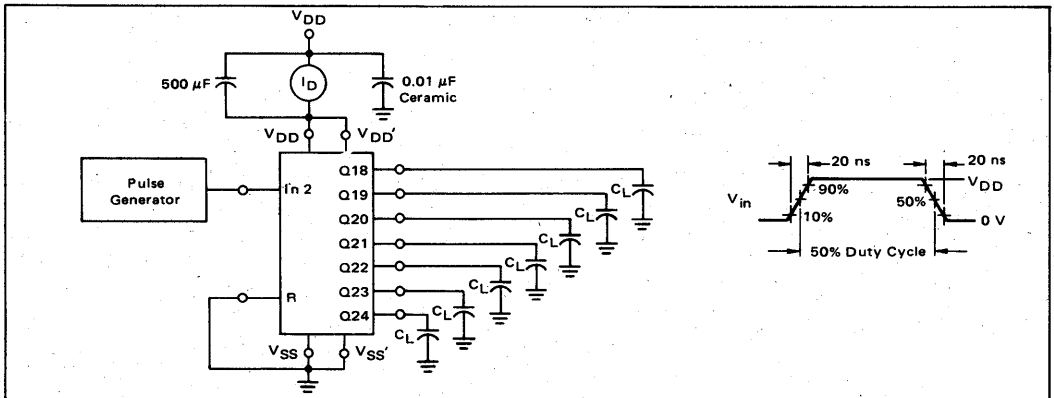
$V_{DD}$
500 $\mu$F
$I_D$
0.01 $\mu$F Ceramic
$V_{DD}$
$V_{DD}'$
Pulse Generator
In 2
Q18
Q19
Q20
Q21
Q22
Q23
Q24
R
$V_{SS}$
$V_{SS}'$
$C_L$
$C_L$
$C_L$
$C_L$
$C_L$
$C_L$
$C_L$
20 ns
20 ns
$V_{in}$
90%
10%
50%
$V_{DD}$
0 V
50% Duty Cycle